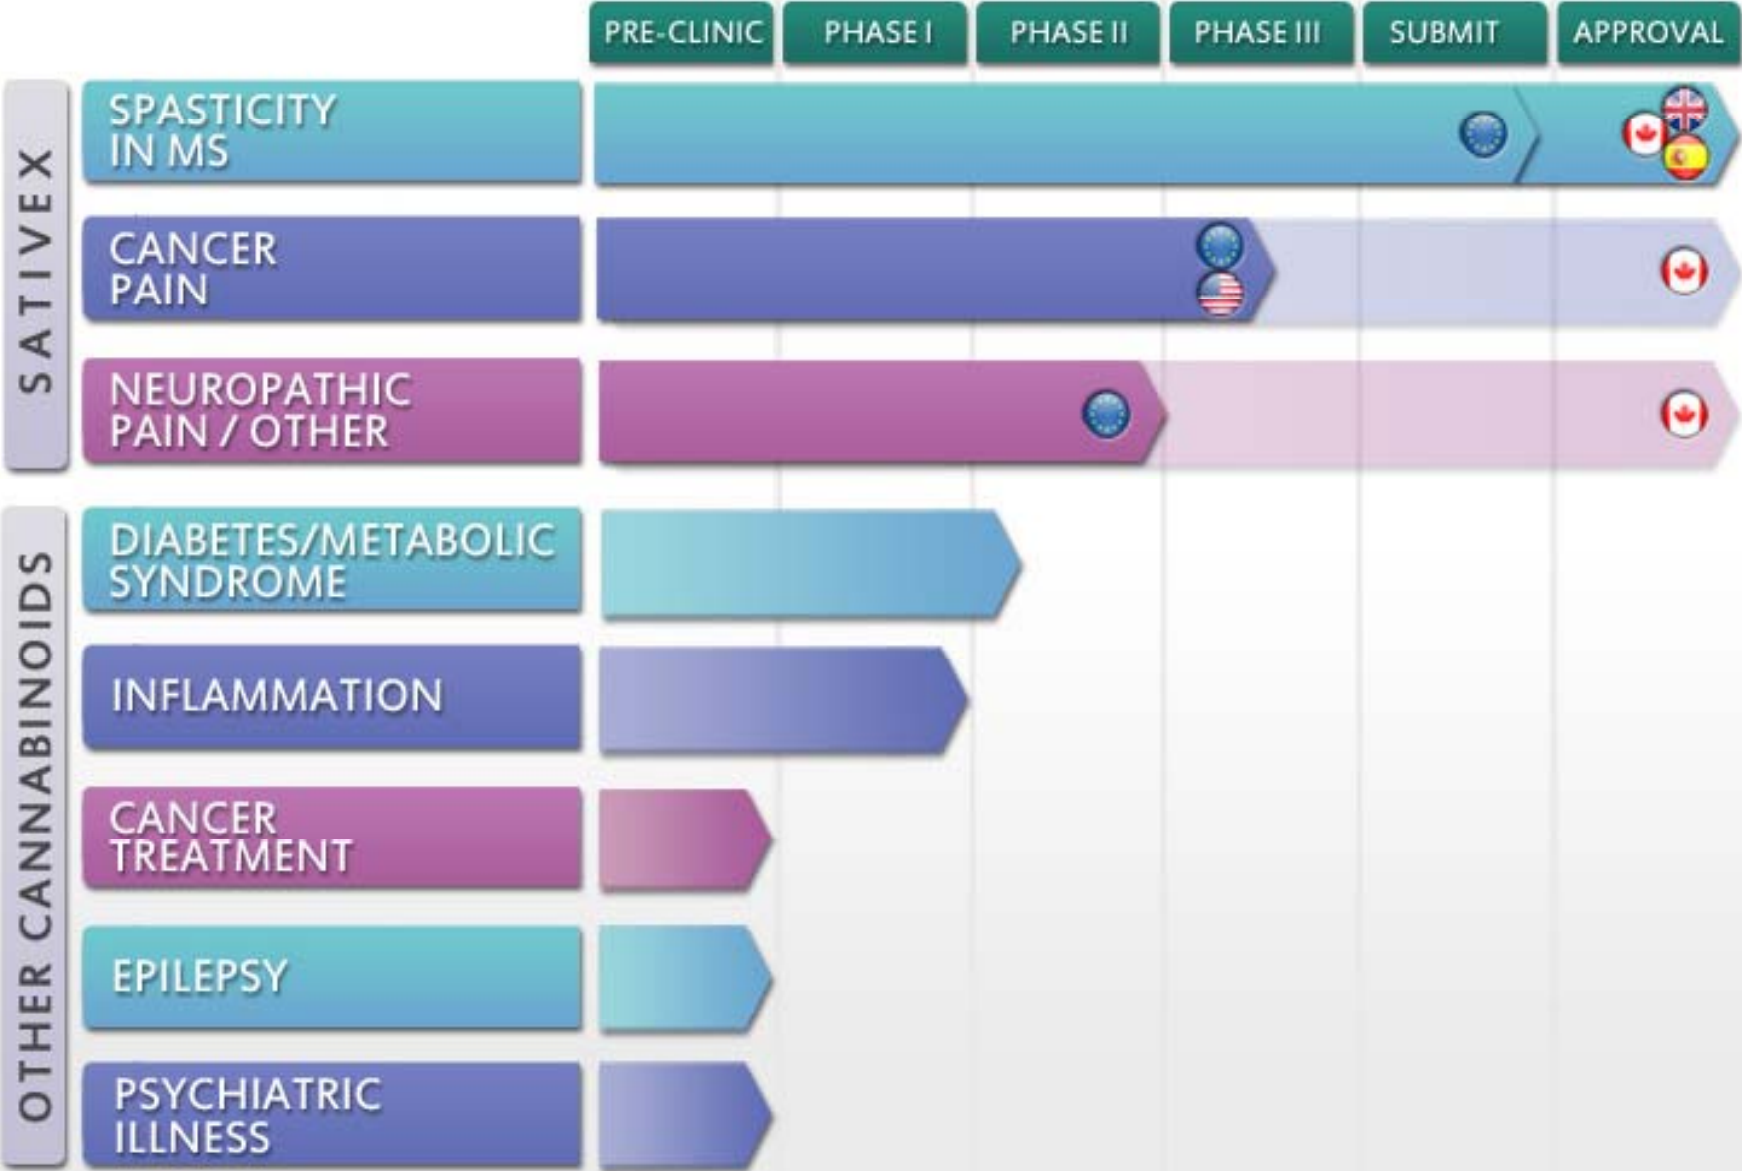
| | PRE-CLINIC | PHASE I | PHASE II | PHASE III | SUBMIT | APPROVAL |
|---|---|---|---|---|---|---|

SATIVEX

SPASTICITY IN MS

CANCER PAIN

NEUROPATHIC PAIN / OTHER

OTHER CANNABINOIDS

DIABETES/METABOLIC SYNDROME

INFLAMMATION

CANCER TREATMENT

EPILEPSY

PSYCHIATRIC ILLNESS